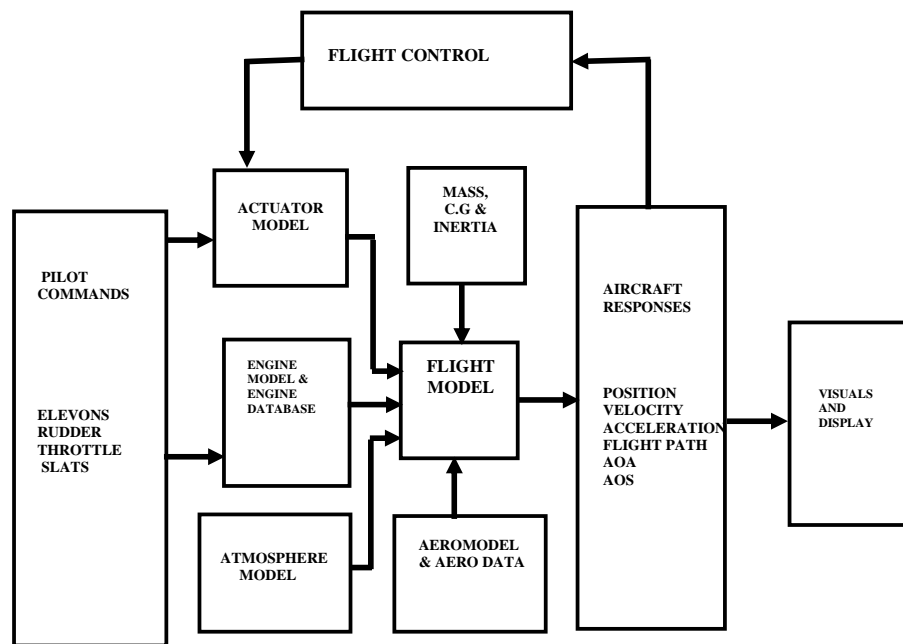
FLIGHT CONTROL

PILOT COMMANDS

ELEVONS
RUDDER
THROTTLE
SLATS

ACTUATOR MODEL

ENGINE MODEL & ENGINE DATABASE

ATMOSPHERE MODEL

MASS, C.G & INERTIA

FLIGHT MODEL

AEROMODEL & AERO DATA

AIRCRAFT RESPONSES

POSITION
VELOCITY
ACCELERATION
FLIGHT PATH
AOA
AOS

VISUALS AND DISPLAY